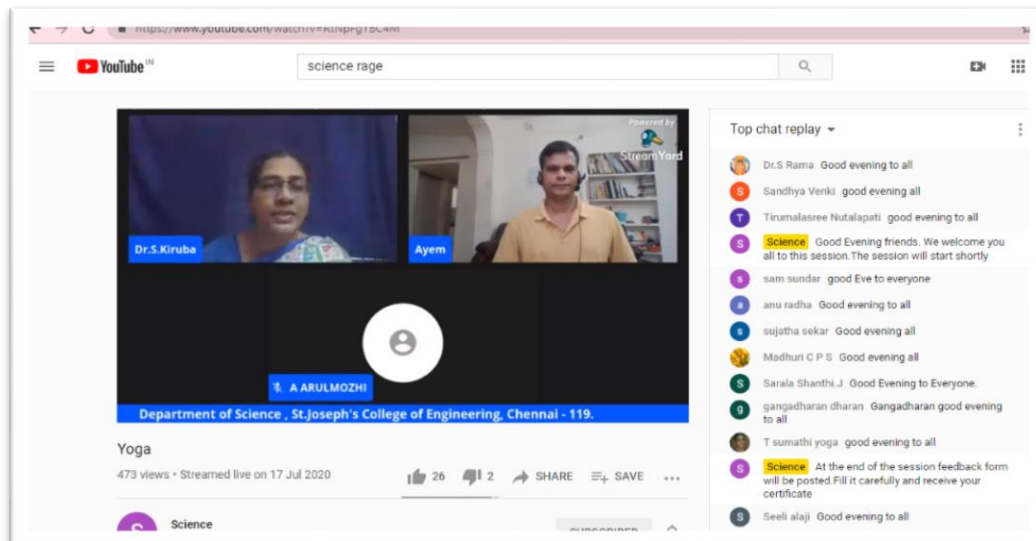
https://www.youtube.com/watch?v=KtNpFgYbC4M

YouTube IN

science rage

Powered by StreamYard

Dr.S.Kiruba

Ayem

A ARULMOZHI

Department of Science , St.Joseph's College of Engineering, Chennai - 119.

Yoga

473 views • Streamed live on 17 Jul 2020

26 2 SHARE SAVE

Science

SUBSCRIBED

Top chat replay

Dr.S Rama Good evening to all

Sandhya Venki good evening all

Tirumalasree Nutalapati good evening to all

Science Good Evening friends. We welcome you all to this session.The session will start shortly

sam sundar good Eve to everyone

anu radha Good evening to all

sujatha sekar Good evening all

Madhuri C P S Good evening all

Sarala Shanthi.J Good Evening to Everyone.

gangadharan dharan Gangadharan good evening to all

T sumathi yoga good evening to all

Science At the end of the session feedback form will be posted.Fill it carefully and receive your certificate

Seeli alaji Good evening to all